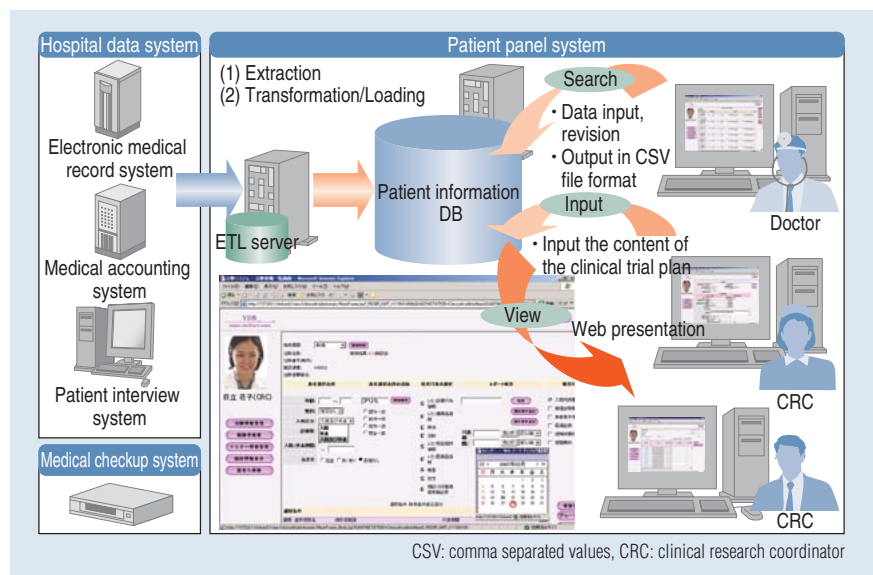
Hospital data system

Electronic medical record system

Medical accounting system

Patient interview system

Medical checkup system

Patient panel system

(1) Extraction
(2) Transformation/Loading

ETL server

Patient information DB

Search

・Data input, revision
・Output in CSV file format

Input

・Input the content of the clinical trial plan

View

Web presentation

Doctor

CRC

CRC

CSV: comma separated values, CRC: clinical research coordinator